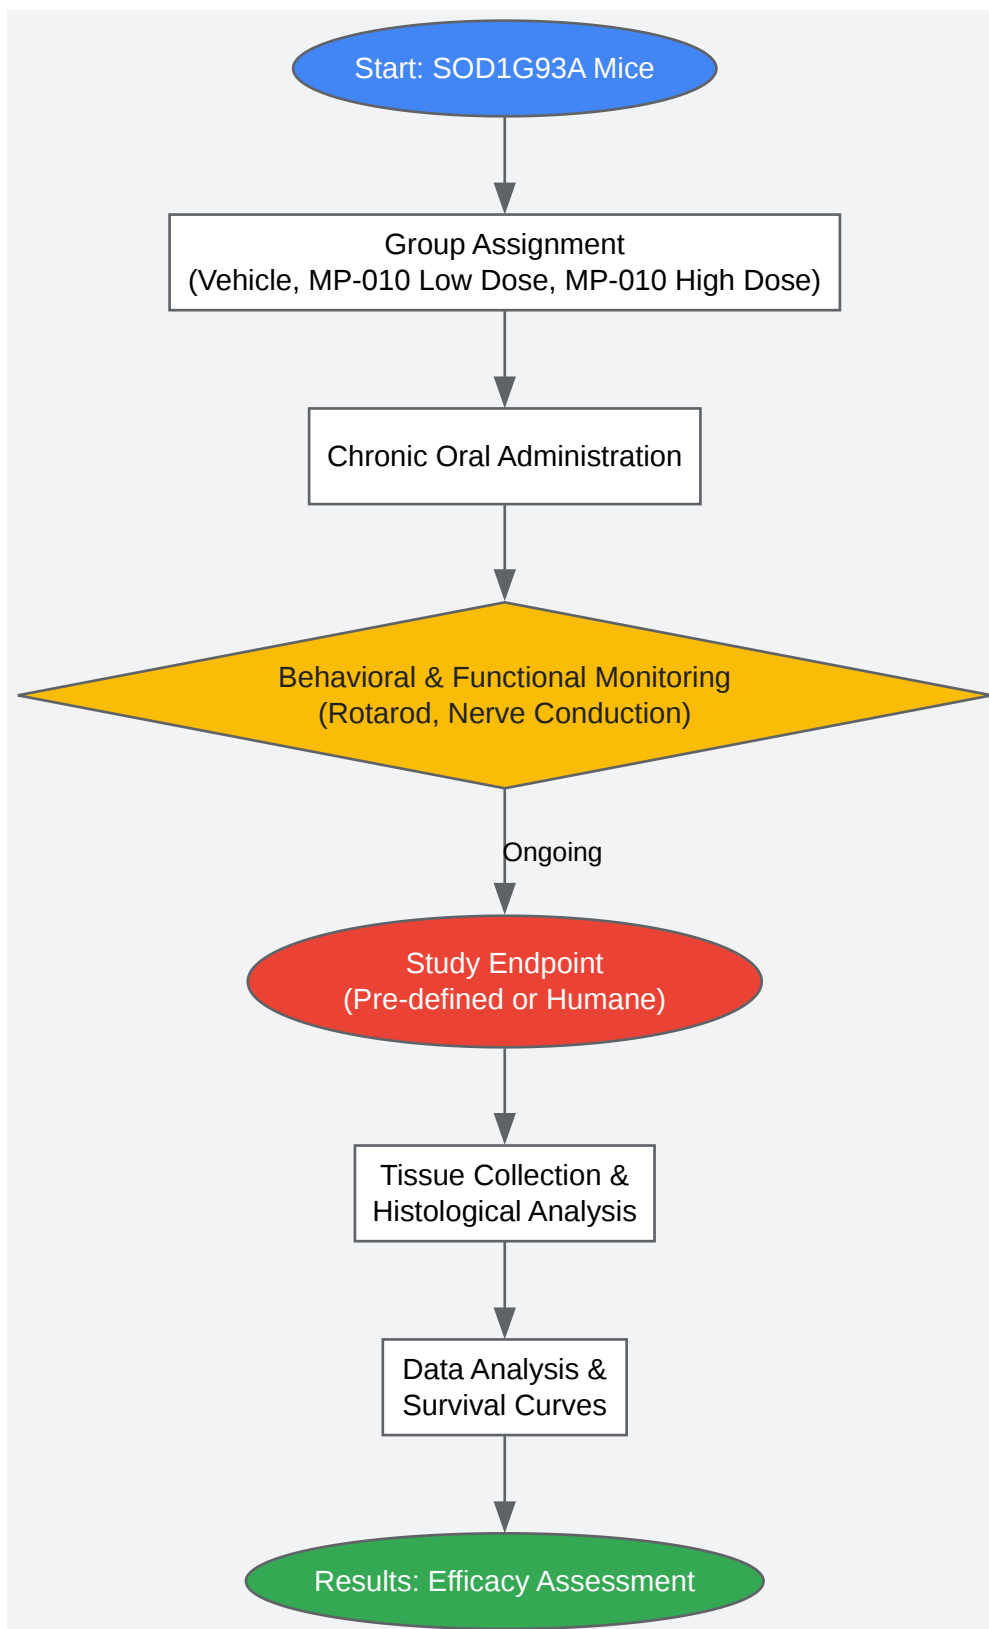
Start: SOD1G93A Mice

Group Assignment
(Vehicle, MP-010 Low Dose, MP-010 High Dose)

Chronic Oral Administration

Behavioral & Functional Monitoring
(Rotarod, Nerve Conduction)

Ongoing

Study Endpoint
(Pre-defined or Humane)

Tissue Collection &
Histological Analysis

Data Analysis &
Survival Curves

Results: Efficacy Assessment